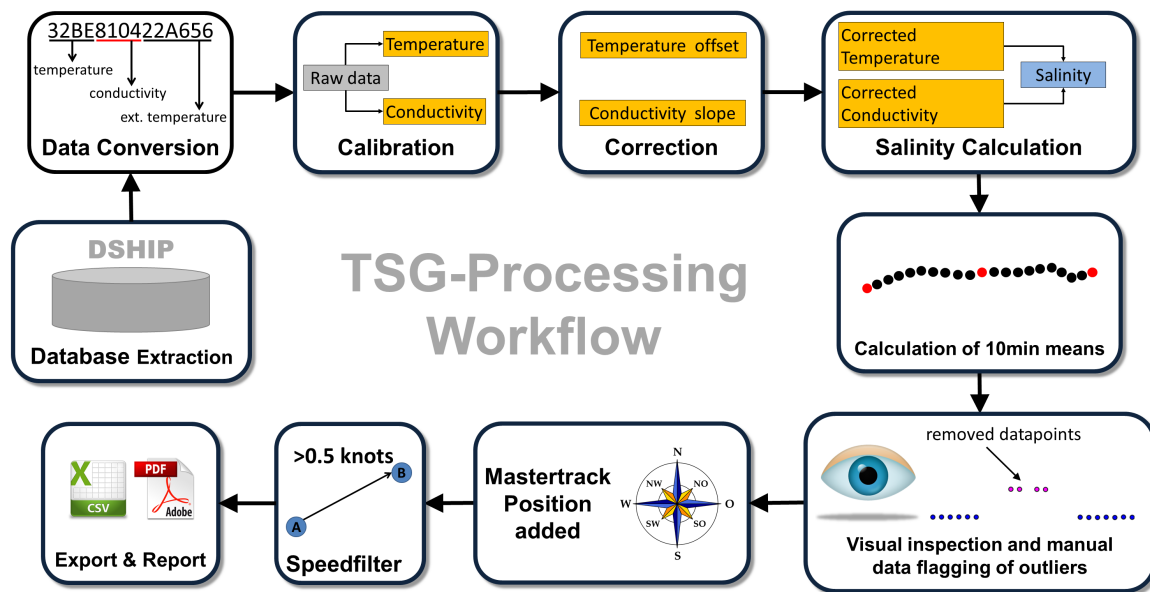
32BE810422A656

temperature

conductivity

ext. temperature

Data Conversion

Raw data

Temperature

Conductivity

Calibration

Temperature offset

Conductivity slope

Correction

Corrected Temperature

Corrected Conductivity

Salinity

Salinity Calculation

DSHIP

Database Extraction

TSG-Processing Workflow

Calculation of 10min means

removed datapoints

Visual inspection and manual data flagging of outliers

Mastertrack Position added

N

NW

NO

W

O

SW

SO

S

>0.5 knots

B

A

Speedfilter

CSV

PDF

Adobe

Export & Report